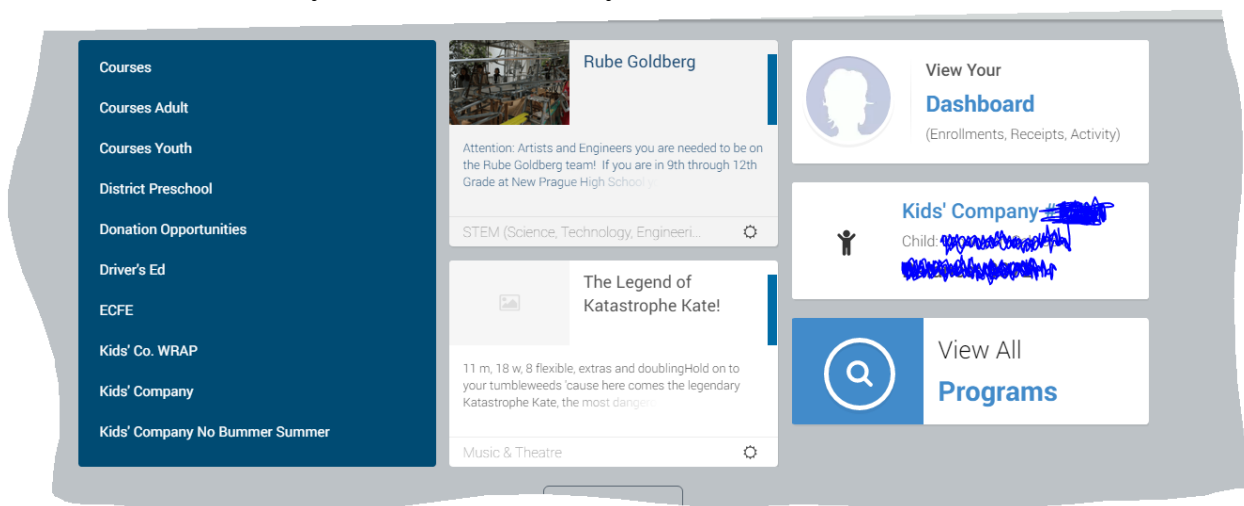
Courses

Courses Adult

Courses Youth

District Preschool

Donation Opportunities

Driver's Ed

ECFE

Kids' Co. WRAP

Kids' Company

Kids' Company No Bummer Summer

Rube Goldberg

Attention: Artists and Engineers you are needed to be on the Rube Goldberg team! If you are in 9th through 12th Grade at New Prague High School

STEM (Science, Technology, Engineeri...

The Legend of Katastrophe Kate!

11 m, 18 w, 8 flexible, extras and doublingHold on to your tumbleweeds 'cause here comes the legendary Katastrophe Kate, the most danger

Music & Theatre

View Your

Dashboard

(Enrollments, Receipts, Activity)

Kids' Company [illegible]

Child: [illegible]

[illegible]

View All

Programs